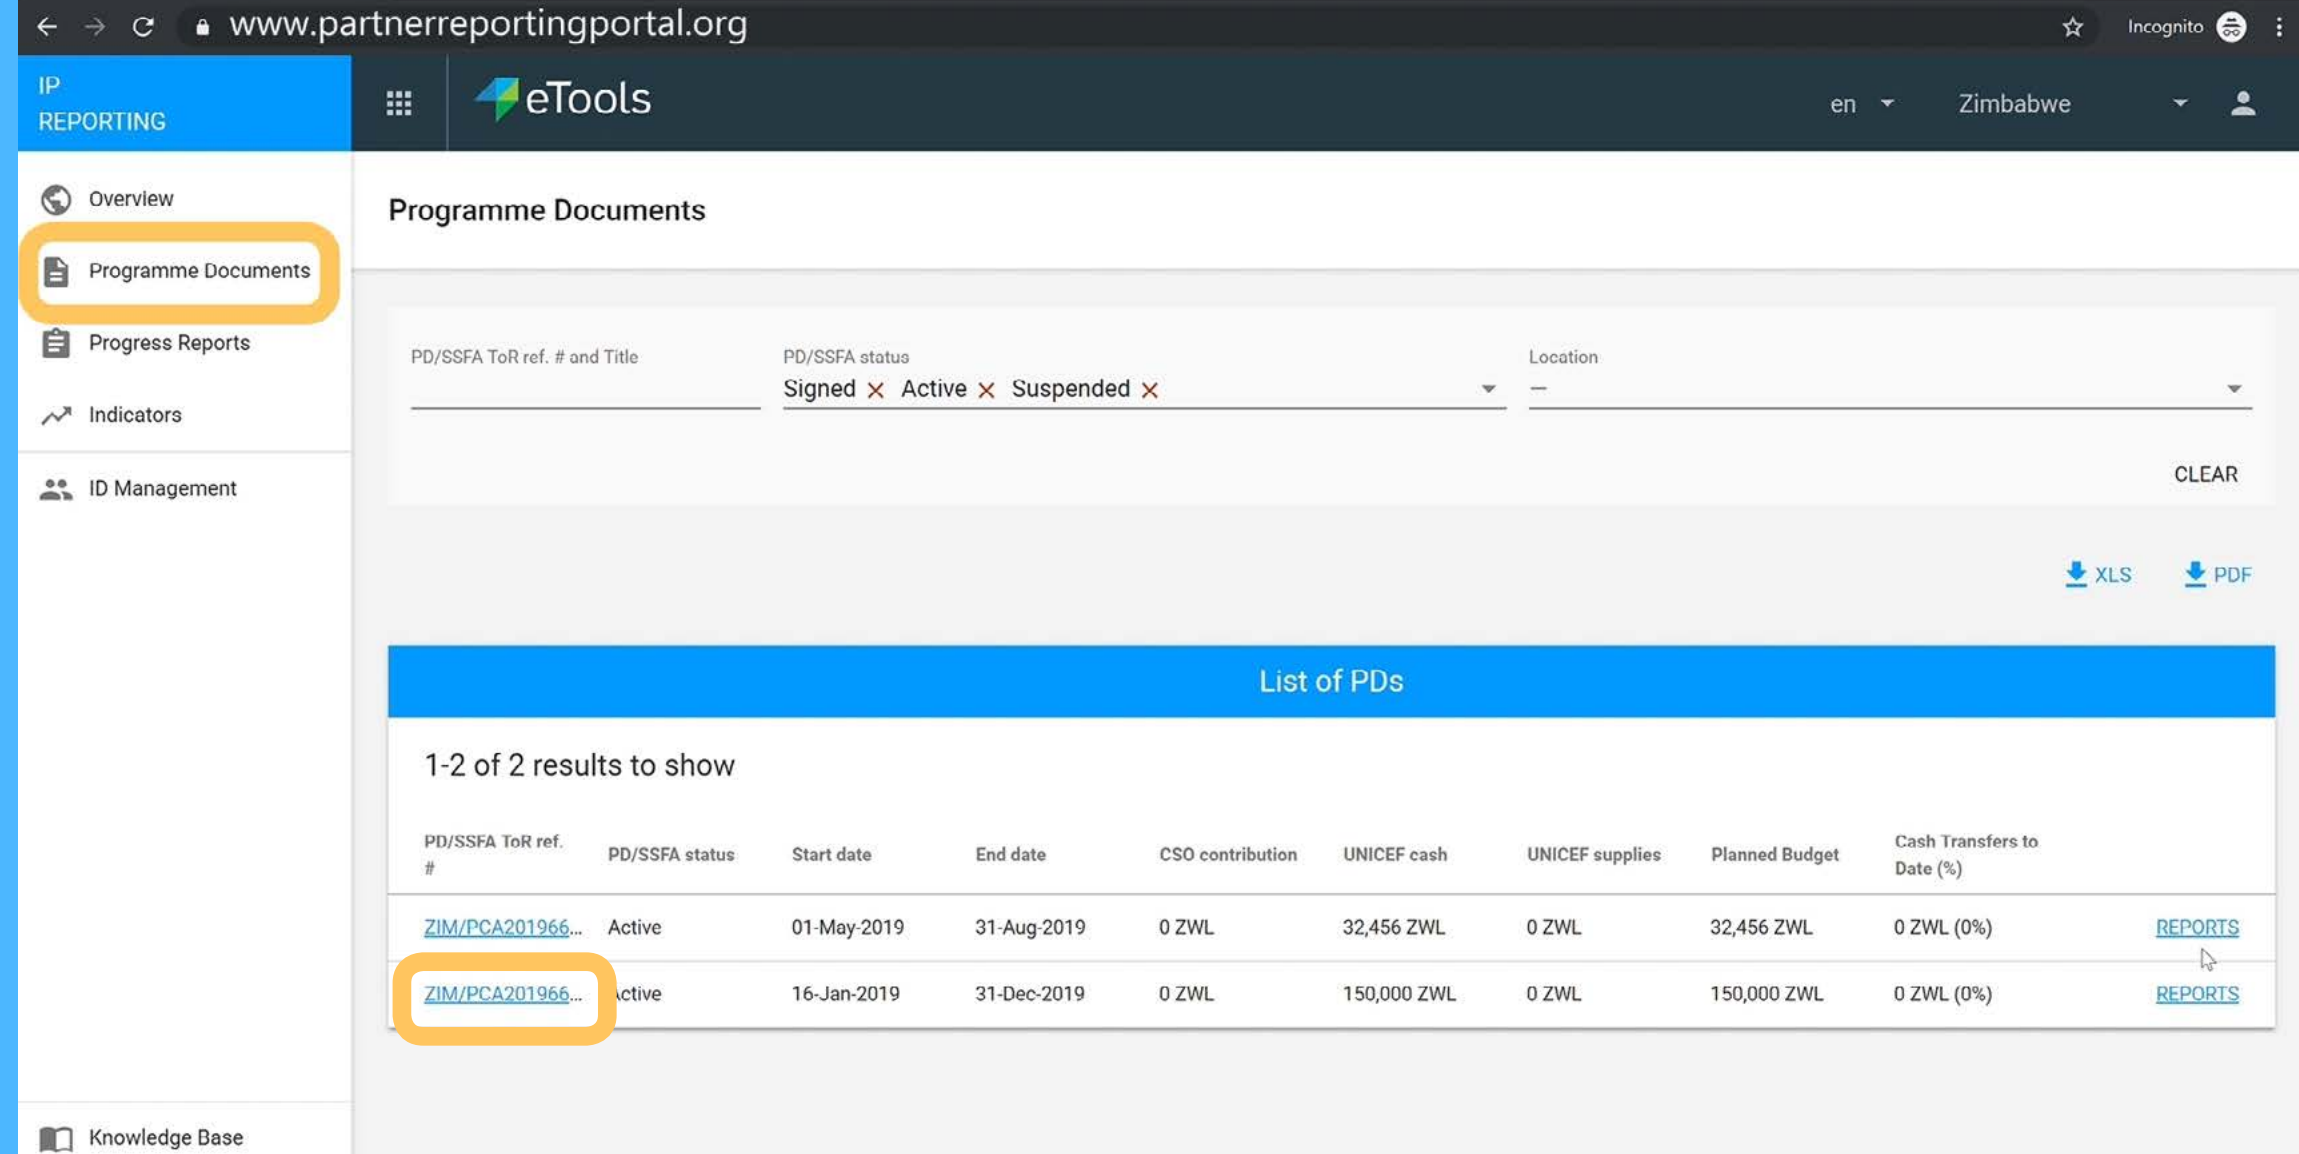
www.partnerreportingportal.org

Incognito

IP REPORTING

eTools

en

Zimbabwe

Overview

Programme Documents

Progress Reports

Indicators

ID Management

Knowledge Base

Programme Documents

PD/SSFA ToR ref. # and Title

PD/SSFA status

Signed × Active × Suspended ×

Location

—

CLEAR

XLS

PDF

List of PDs

1-2 of 2 results to show

| PD/SSFA ToR ref. # | PD/SSFA status | Start date | End date | CSO contribution | UNICEF cash | UNICEF supplies | Planned Budget | Cash Transfers to Date (%) | |
|---|---|---|---|---|---|---|---|---|---|
| ZIM/PCA201966... | Active | 01-May-2019 | 31-Aug-2019 | 0 ZWL | 32,456 ZWL | 0 ZWL | 32,456 ZWL | 0 ZWL (0%) | REPORTS |
| ZIM/PCA201966... | ctive | 16-Jan-2019 | 31-Dec-2019 | 0 ZWL | 150,000 ZWL | 0 ZWL | 150,000 ZWL | 0 ZWL (0%) | REPORTS |